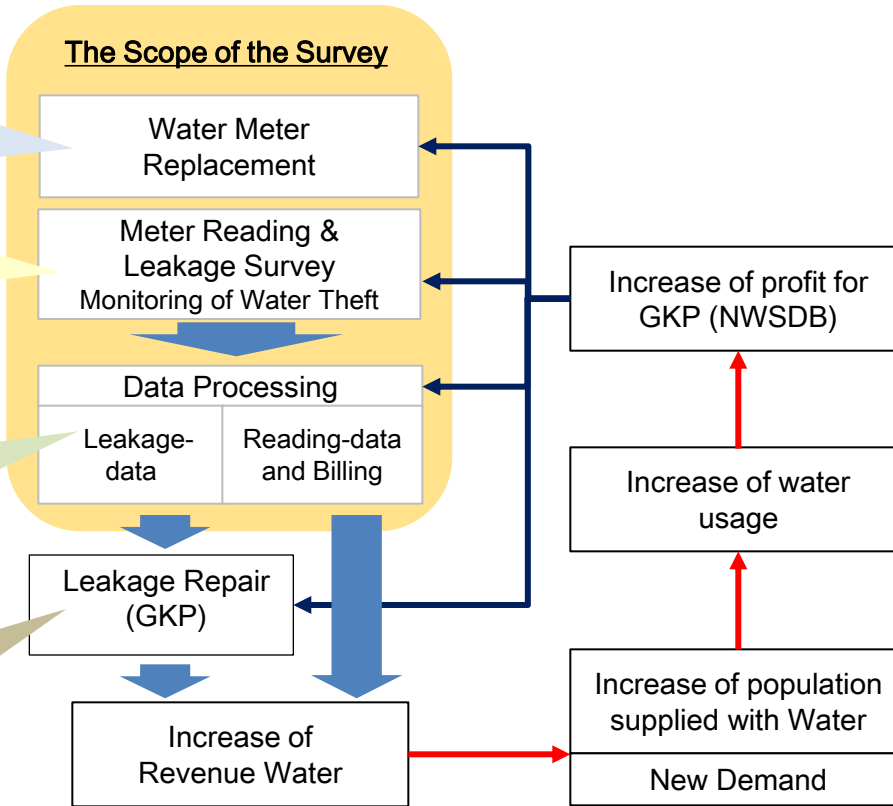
The Scope of the Survey

Water Meter Replacement

Meter Reading & Leakage Survey
Monitoring of Water Theft

Data Processing

Leakage-data

Reading-data and Billing

Leakage Repair (GKP)

Increase of Revenue Water

Increase of profit for GKP (NWSDB)

Increase of water usage

Increase of population supplied with Water

New Demand